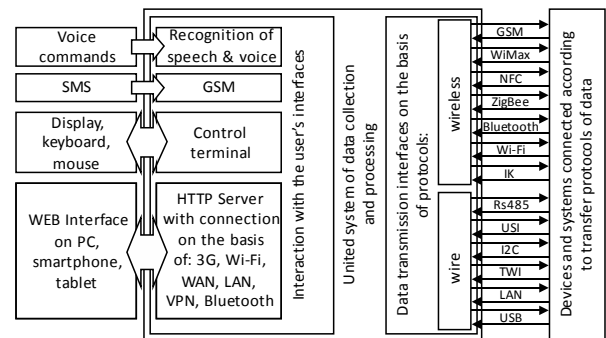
Voice commands

Recognition of speech & voice

SMS

GSM

Display, keyboard, mouse

Control terminal

WEB Interface on PC, smartphone, tablet

HTTP Server with connection on the basis of: 3G, Wi-Fi, WAN, LAN, VPN, Bluetooth

Interaction with the user's interfaces

United system of data collection and processing

Data transmission interfaces on the basis of protocols:

wireless

GSM

WiMax

NFC

ZigBee

Bluetooth

Wi-Fi

IK

wire

Rs485

USI

I2C

TWI

LAN

USB

Devices and systems connected according to transfer protocols of data